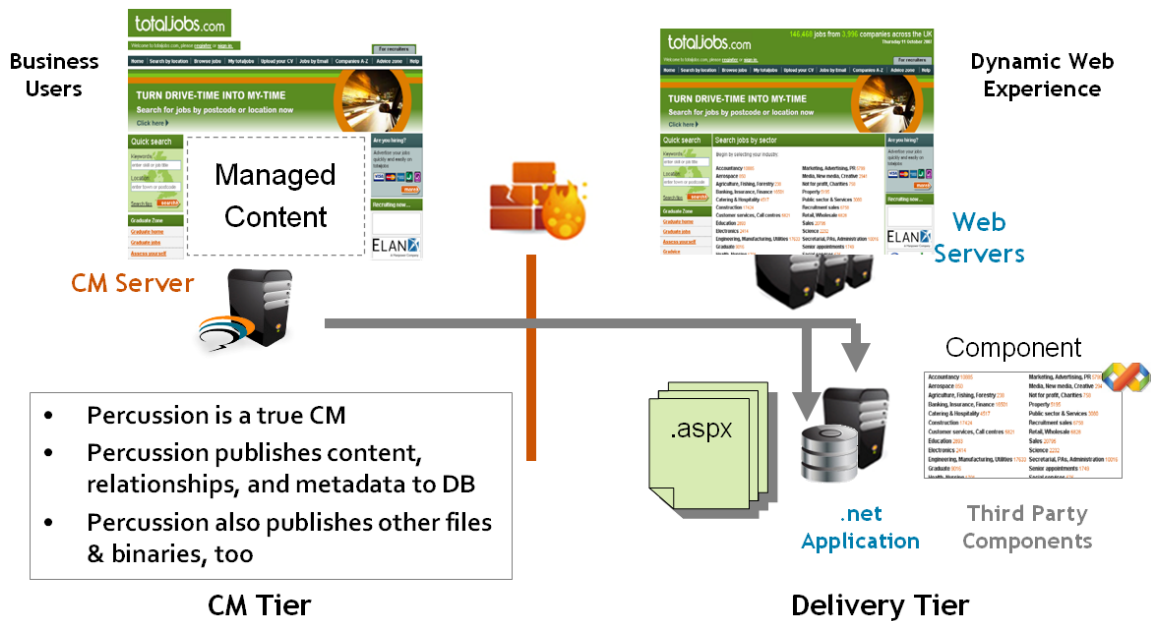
Business Users

totaljobs.com

TURN DRIVE-TIME INTO MY-TIME
Search for jobs by postcode or location now
Click here

Quick search

Managed Content

ELAN

CM Server

totaljobs.com

TURN DRIVE-TIME INTO MY-TIME
Search for jobs by postcode or location now
Click here

Quick search

Search jobs by sector

Dynamic Web Experience

Web Servers

Component

Accountancy
Aerospace
Agriculture, Fishing, Forestry
Banking, Insurance, Finance
Catering & Hospitality
Construction
Customer services, Call centres
Education
Electronics
Engineering, Manufacturing, Utilities
Graduate
Marketing, Advertising, PR
Media, New media, Creative
Not for profit, Charities
Property
Public sector & Services
Recruitment sales
Retail, Wholesale
Sales
Science
Secretarial, PAs, Administration
Senior appointments

.aspx

.net Application

Third Party Components

• Percussion is a true CM
• Percussion publishes content, relationships, and metadata to DB
• Percussion also publishes other files & binaries, too

CM Tier

Delivery Tier